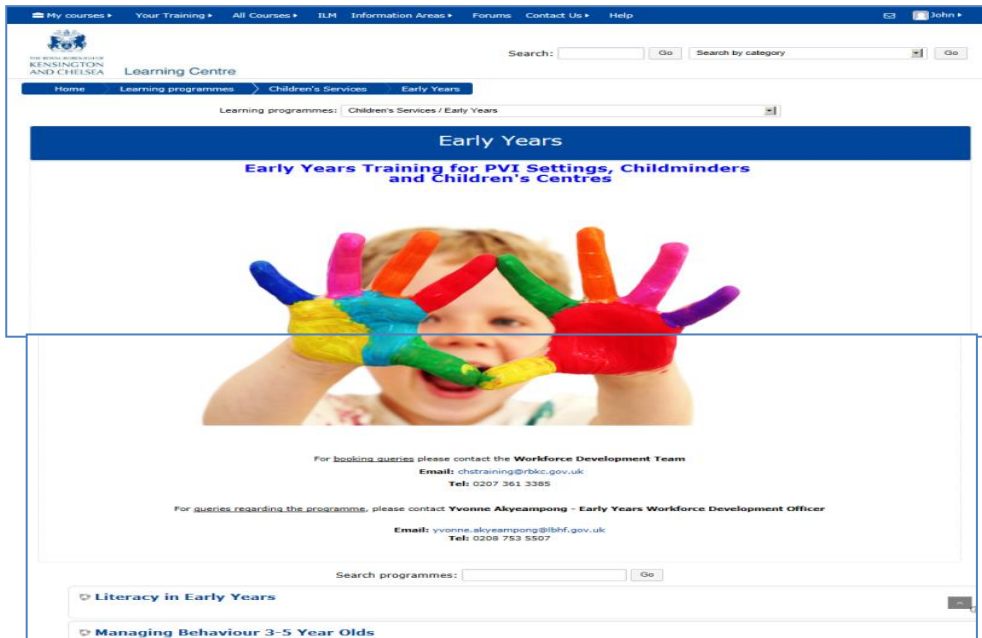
My courses ▸ Your Training ▸ All Courses ▸ ILM Information Areas ▸ Forums Contact Us ▸ Help John ▸

THE ROYAL BOROUGH OF KENSINGTON AND CHELSEA Learning Centre

Search: Go Search by category Go

Home Learning programmes Children's Services Early Years

Learning programmes: Children's Services / Early Years

Early Years

Early Years Training for PVI Settings, Childminders and Children's Centres

For booking queries please contact the Workforce Development Team
Email: chstraining@rbkc.gov.uk
Tel: 0207 361 3385

For queries regarding the programme, please contact Yvonne Akyeampong - Early Years Workforce Development Officer

Email: yvonne.akyeampong@lbhf.gov.uk
Tel: 0208 753 5507

Search programmes: Go

Literacy in Early Years

Managing Behaviour 3-5 Year Olds